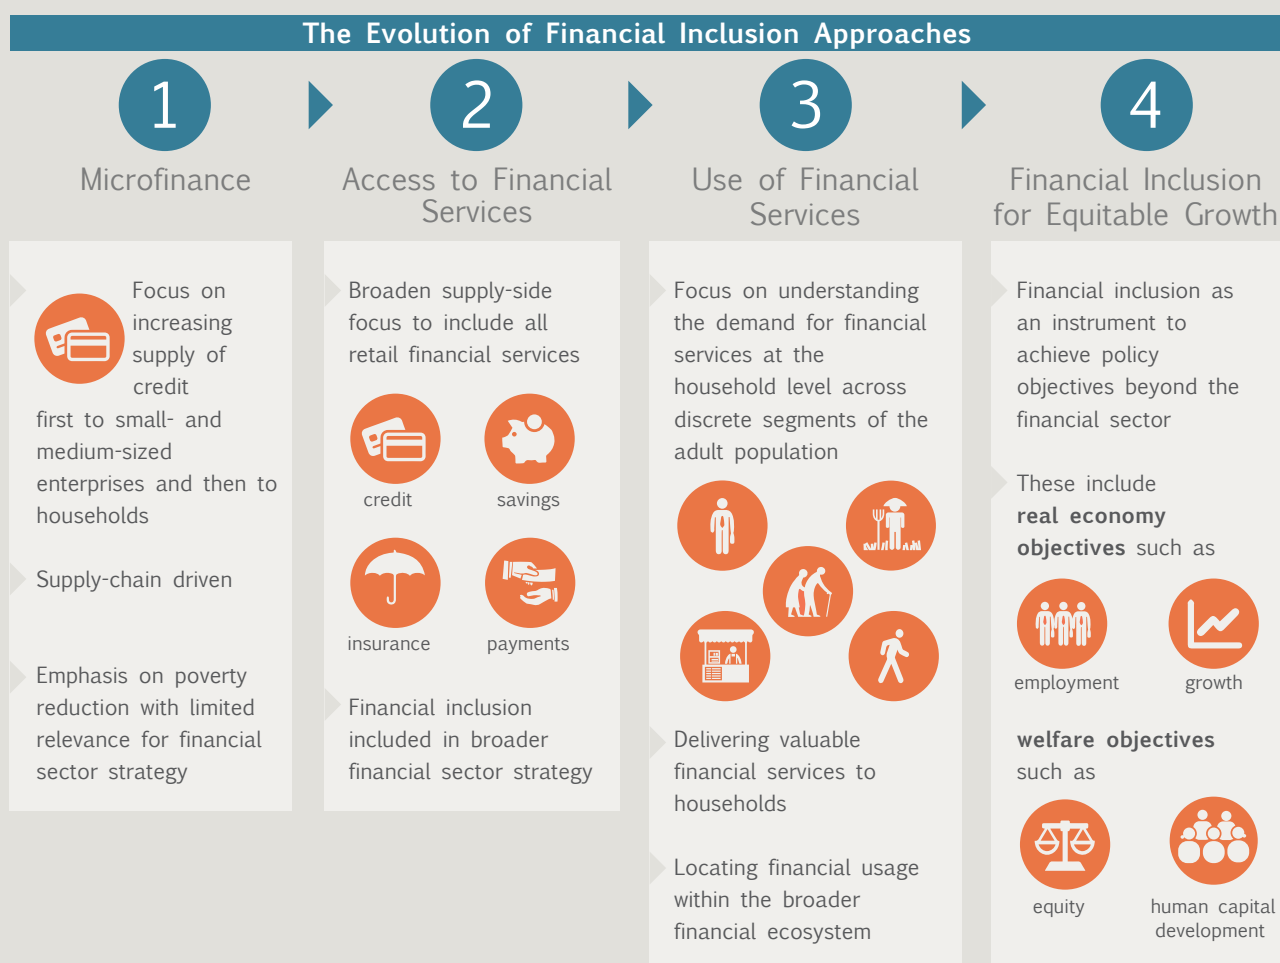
The Evolution of Financial Inclusion Approaches

1

Microfinance

2

Access to Financial Services

3

Use of Financial Services

4

Financial Inclusion for Equitable Growth

Focus on increasing supply of credit first to small- and medium-sized enterprises and then to households

Supply-chain driven

Emphasis on poverty reduction with limited relevance for financial sector strategy

Broaden supply-side focus to include all retail financial services

credit

savings

insurance

payments

Financial inclusion included in broader financial sector strategy

Focus on understanding the demand for financial services at the household level across discrete segments of the adult population

Delivering valuable financial services to households

Locating financial usage within the broader financial ecosystem

Financial inclusion as an instrument to achieve policy objectives beyond the financial sector

These include **real economy objectives** such as

employment

growth

**welfare objectives** such as

equity

human capital development